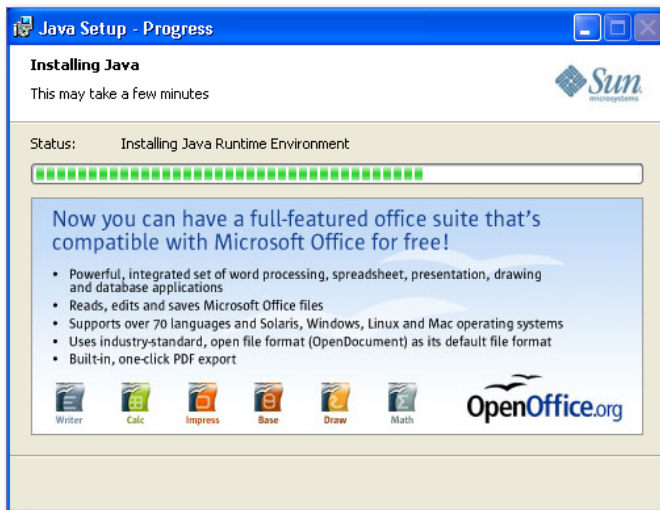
Java Setup - Progress

Installing Java

This may take a few minutes

Sun microsystems

Status: Installing Java Runtime Environment

Now you can have a full-featured office suite that's compatible with Microsoft Office for free!

- Powerful, integrated set of word processing, spreadsheet, presentation, drawing and database applications
- Reads, edits and saves Microsoft Office files
- Supports over 70 languages and Solaris, Windows, Linux and Mac operating systems
- Uses industry-standard, open file format (OpenDocument) as its default file format
- Built-in, one-click PDF export

Writer Calc Impress Base Draw Math

OpenOffice.org